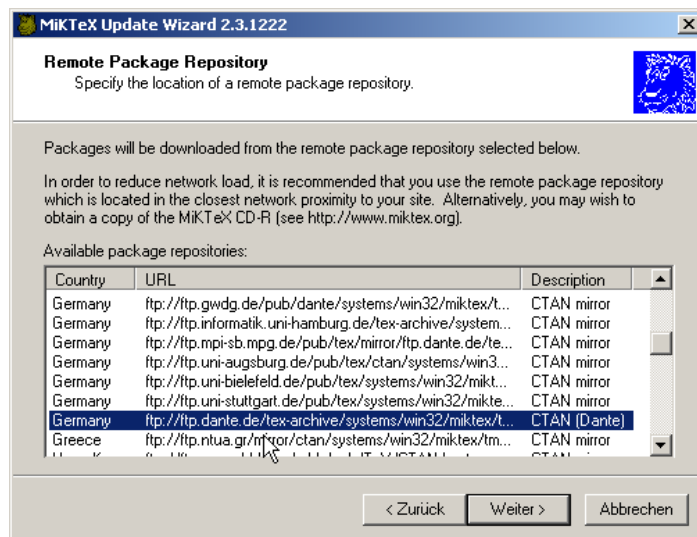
MiKTeX Update Wizard 2.3.1222

Remote Package Repository

Specify the location of a remote package repository.

Packages will be downloaded from the remote package repository selected below.

In order to reduce network load, it is recommended that you use the remote package repository which is located in the closest network proximity to your site. Alternatively, you may wish to obtain a copy of the MiKTeX CD-R (see http://www.miktex.org).

Available package repositories:

| Country | URL | Description |
|---|---|---|
| Germany | ftp://ftp.gwdg.de/pub/dante/systems/win32/miktex/t... | CTAN mirror |
| Germany | ftp://ftp.informatik.uni-hamburg.de/tex-archive/system... | CTAN mirror |
| Germany | ftp://ftp.mpi-sb.mpg.de/pub/tex/mirror/ftp.dante.de/te... | CTAN mirror |
| Germany | ftp://ftp.uni-augsburg.de/pub/tex/ctan/systems/win3... | CTAN mirror |
| Germany | ftp://ftp.uni-bielefeld.de/pub/tex/systems/win32/mikt... | CTAN mirror |
| Germany | ftp://ftp.uni-stuttgart.de/pub/tex/systems/win32/mikte... | CTAN mirror |
| Germany | ftp://ftp.dante.de/tex-archive/systems/win32/miktex/t... | CTAN (Dante) |
| Greece | ftp://ftp.ntua.gr/mirror/ctan/systems/win32/miktex/tm... | CTAN mirror |
| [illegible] | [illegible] | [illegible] |

< Zurück | Weiter > | Abbrechen